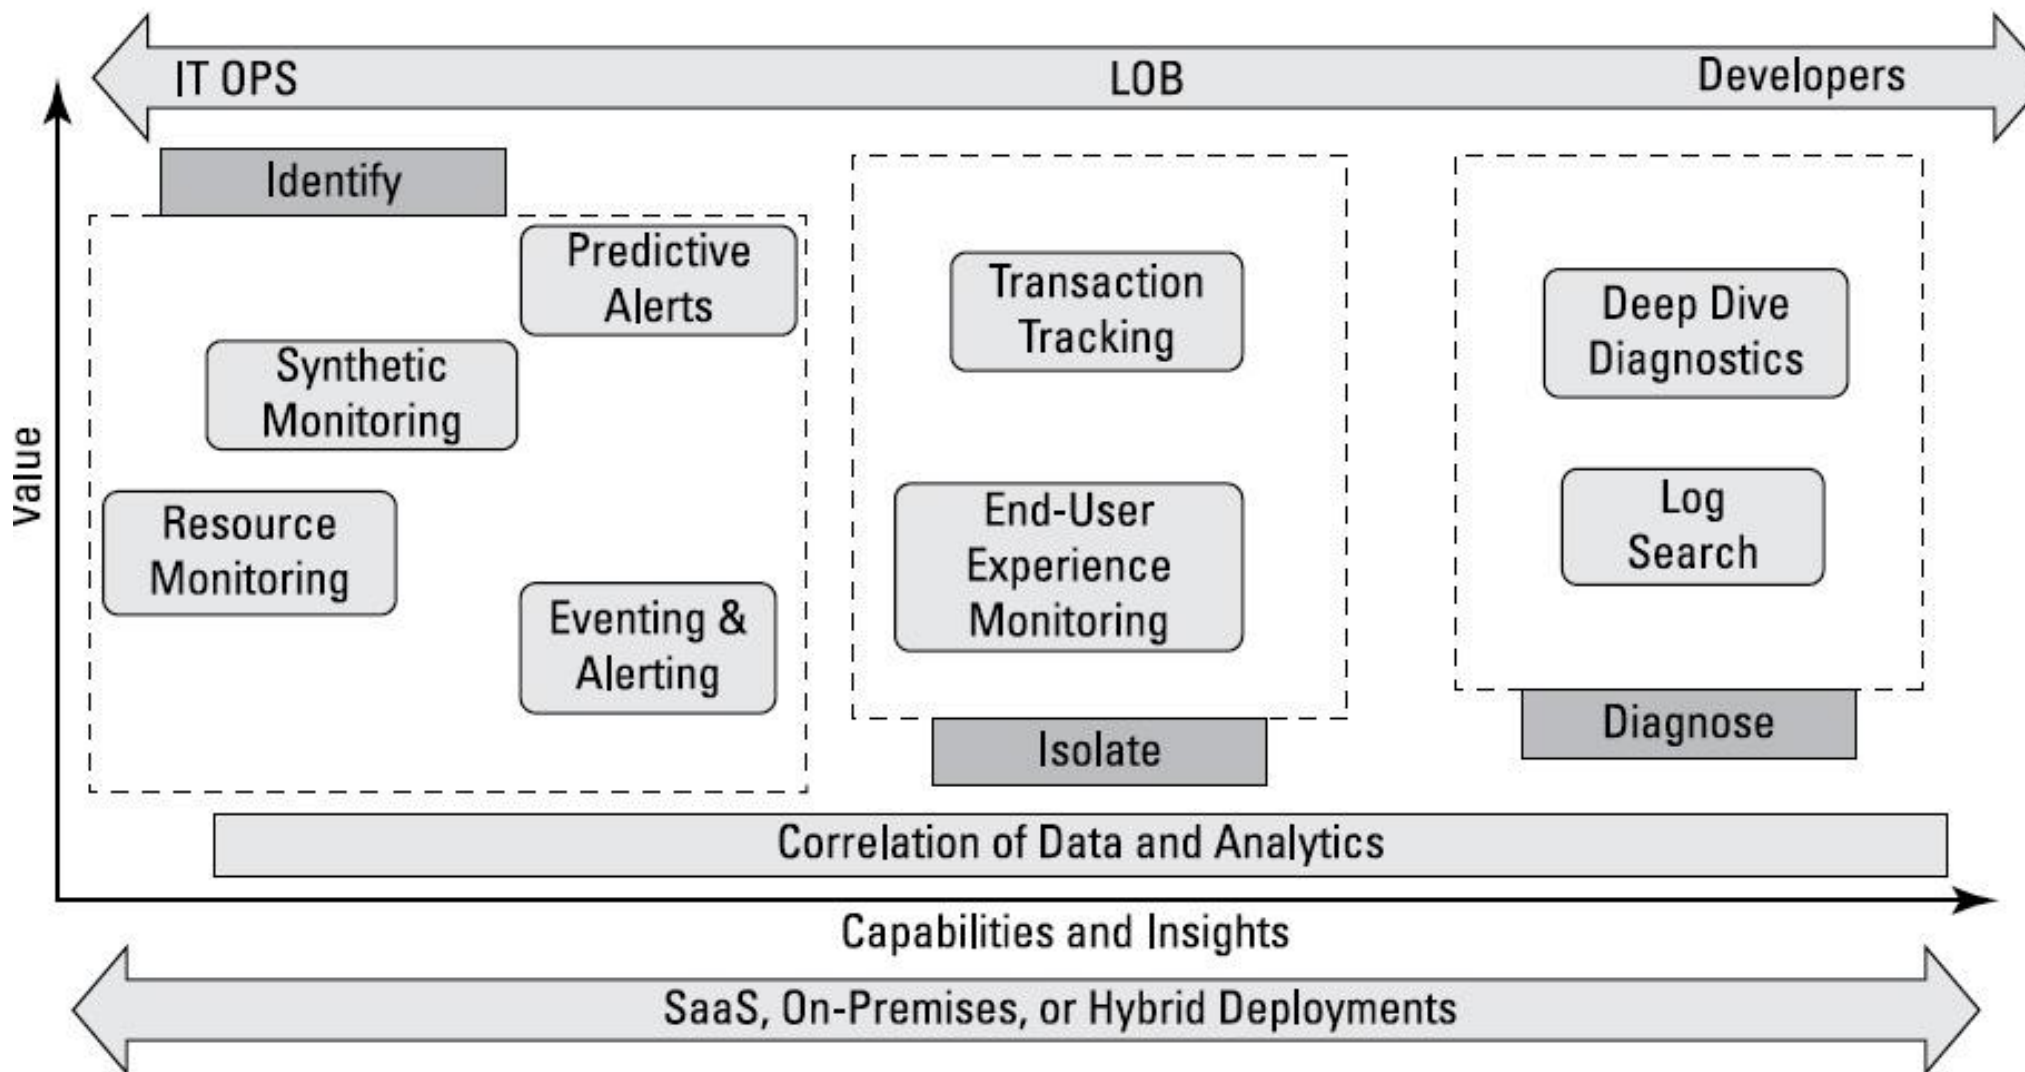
IT OPS
LOB
Developers

Value

Identify

Predictive Alerts

Synthetic Monitoring

Resource Monitoring

Eventing & Alerting

Transaction Tracking

End-User Experience Monitoring

Isolate

Deep Dive Diagnostics

Log Search

Diagnose

Correlation of Data and Analytics

Capabilities and Insights

SaaS, On-Premises, or Hybrid Deployments